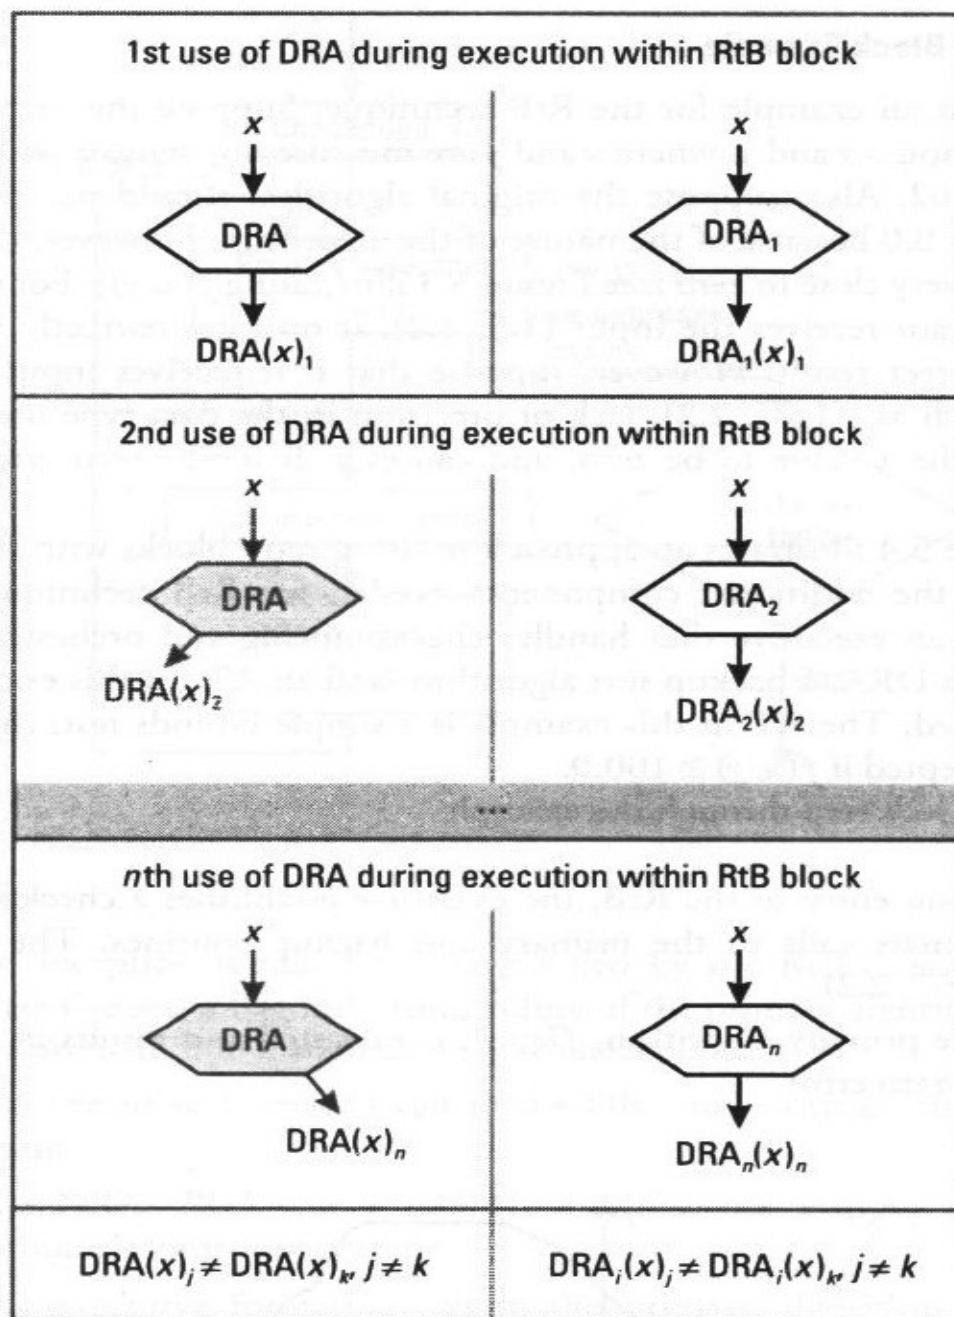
1st use of DRA during execution within RtB block

$x$

DRA

DRA$(x)_1$

$x$

DRA$_1$

DRA$_1(x)_1$

2nd use of DRA during execution within RtB block

$x$

DRA

DRA$(x)_2$

$x$

DRA$_2$

DRA$_2(x)_2$

...

$n$th use of DRA during execution within RtB block

$x$

DRA

DRA$(x)_n$

$x$

DRA$_n$

DRA$_n(x)_n$

DRA$(x)_j \neq$ DRA$(x)_k$, $j \neq k$

DRA$_i(x)_j \neq$ DRA$_i(x)_k$, $j \neq k$